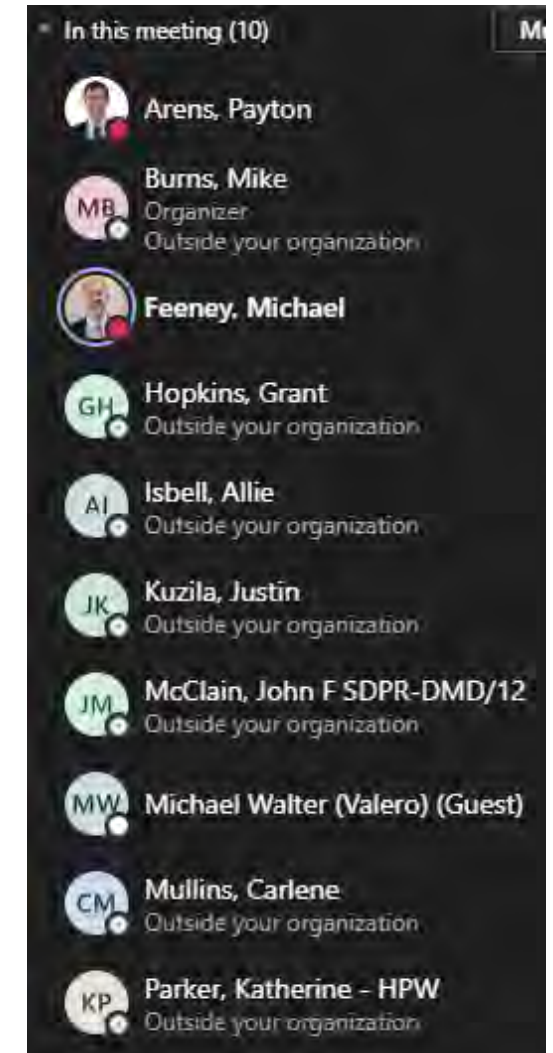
In this meeting (10)

Mu

Arens, Payton

MB
Burns, Mike
Organizer
Outside your organization

Feeney, Michael

GH
Hopkins, Grant
Outside your organization

AI
Isbell, Allie
Outside your organization

JK
Kuzila, Justin
Outside your organization

JM
McClain, John F SDPR-DMD/12
Outside your organization

MW
Michael Walter (Valero) (Guest)

CM
Mullins, Carlene
Outside your organization

KP
Parker, Katherine - HPW
Outside your organization